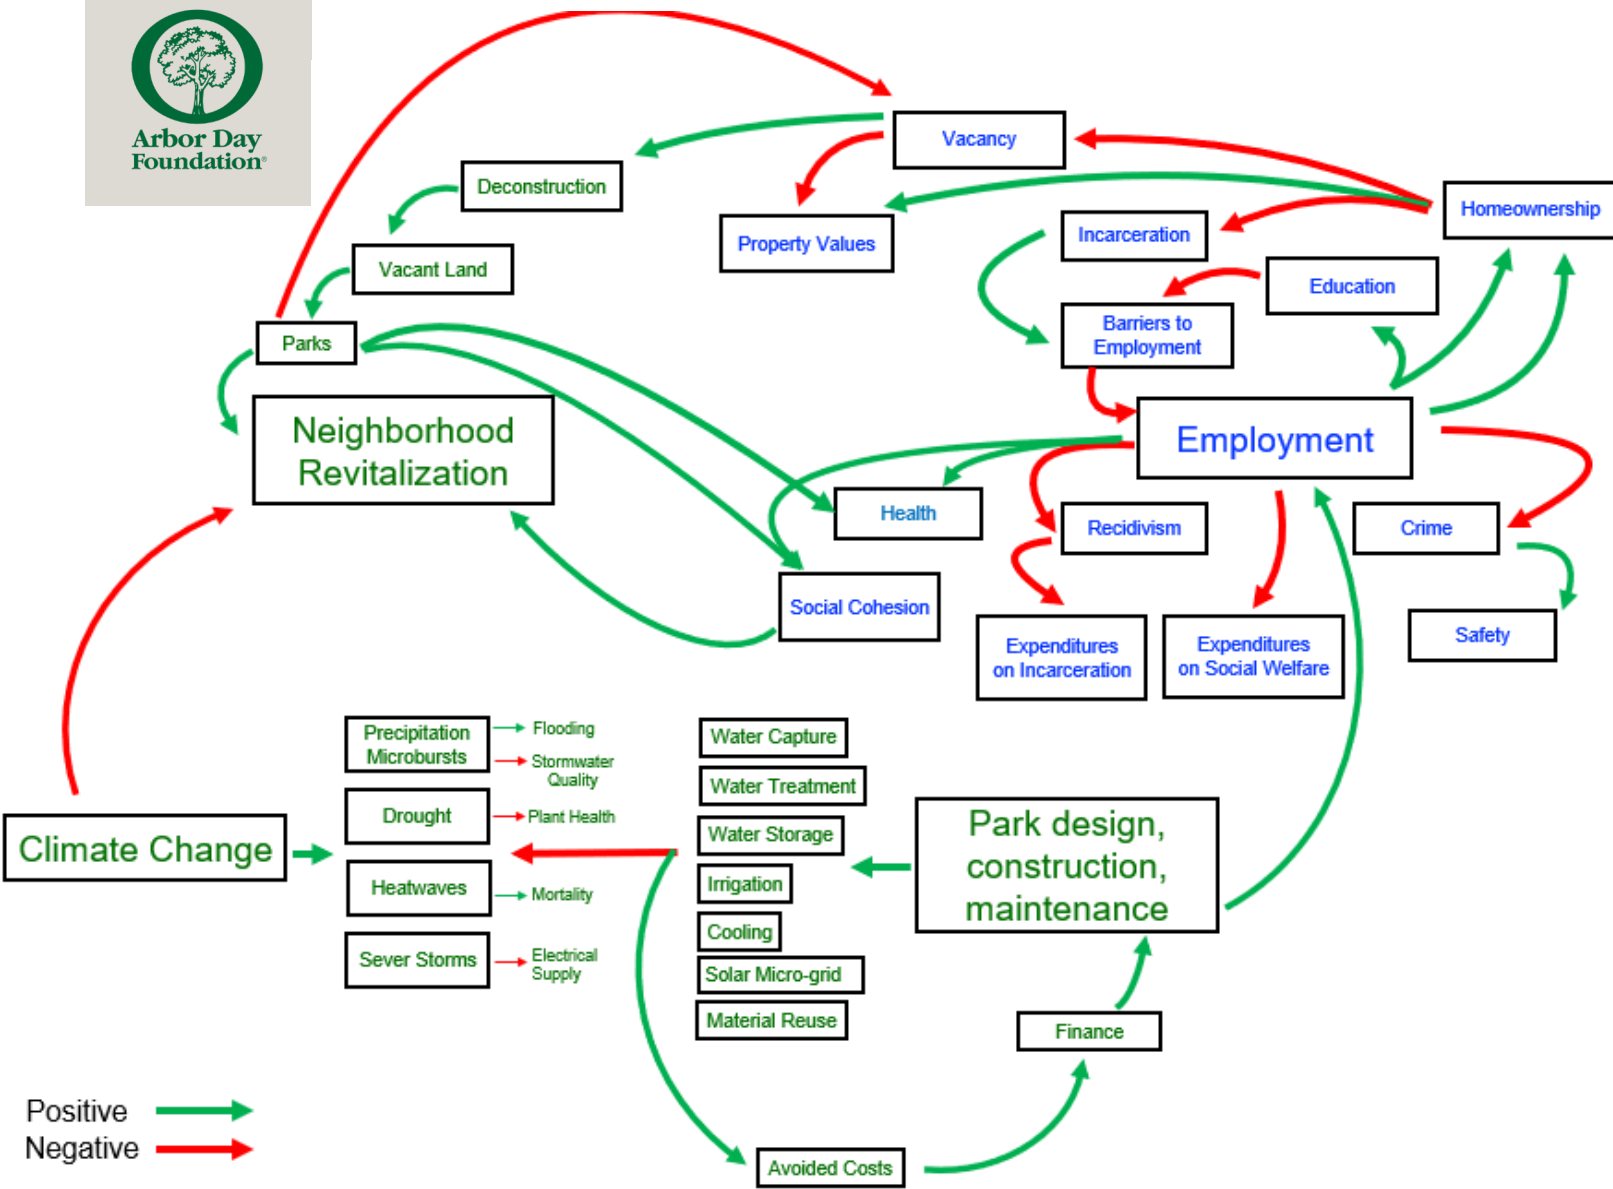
Arbor Day Foundation®

Vacancy

Deconstruction

Property Values

Homeownership

Incarceration

Vacant Land

Education

Barriers to Employment

Parks

Neighborhood Revitalization

Employment

Health

Recidivism

Crime

Social Cohesion

Safety

Expenditures on Incarceration

Expenditures on Social Welfare

Precipitation Microbursts

Flooding

Stormwater Quality

Water Capture

Water Treatment

Drought

Plant Health

Water Storage

Park design, construction, maintenance

Climate Change

Heatwaves

Mortality

Irrigation

Cooling

Sever Storms

Electrical Supply

Solar Micro-grid

Material Reuse

Finance

Positive

Negative

Avoided Costs